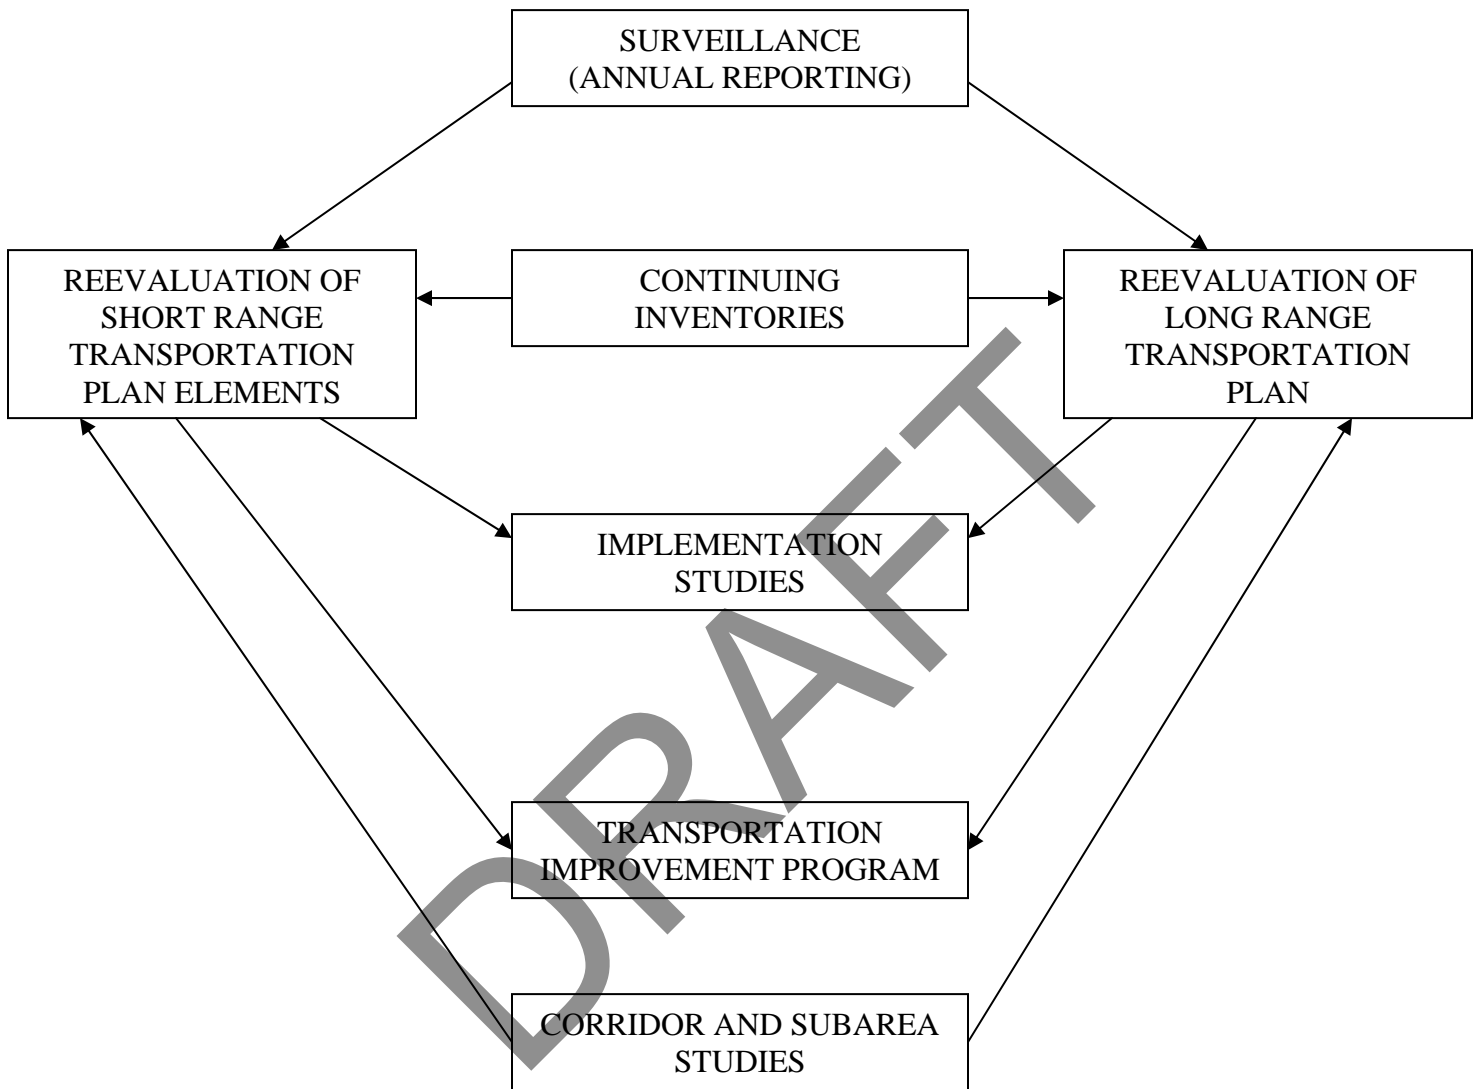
SURVEILLANCE (ANNUAL REPORTING)

REEVALUATION OF SHORT RANGE TRANSPORTATION PLAN ELEMENTS

CONTINUING INVENTORIES

REEVALUATION OF LONG RANGE TRANSPORTATION PLAN

IMPLEMENTATION STUDIES

TRANSPORTATION IMPROVEMENT PROGRAM

CORRIDOR AND SUBAREA STUDIES

DRAFT